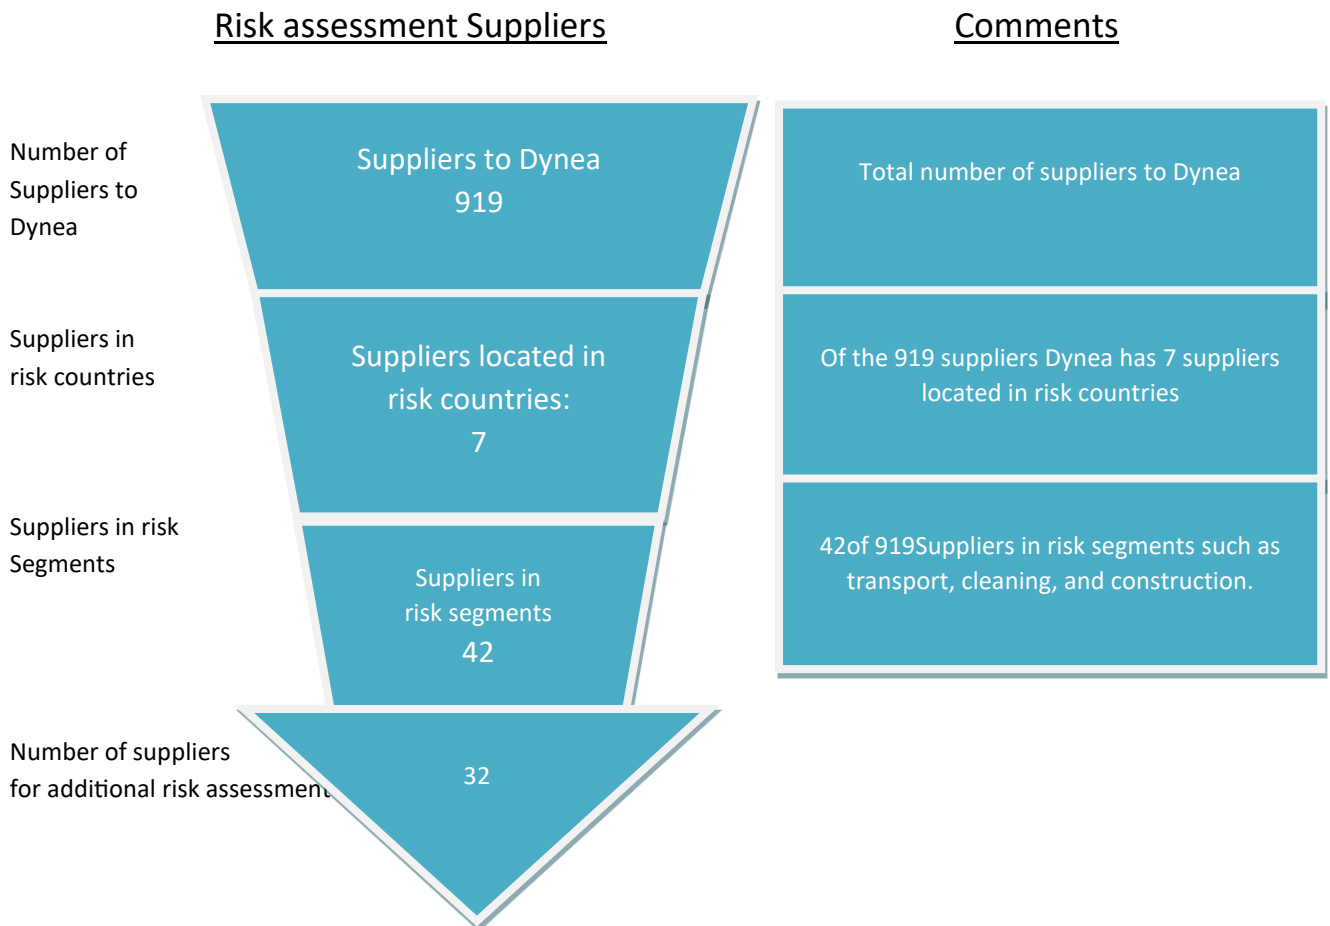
Risk assessment Suppliers

Comments

Number of Suppliers to Dynea

Suppliers to Dynea
919

Total number of suppliers to Dynea

Suppliers in risk countries

Suppliers located in risk countries:
7

Of the 919 suppliers Dynea has 7 suppliers located in risk countries

Suppliers in risk Segments

Suppliers in risk segments
42

42of 919Suppliers in risk segments such as transport, cleaning, and construction.

Number of suppliers for additional risk assessment

32